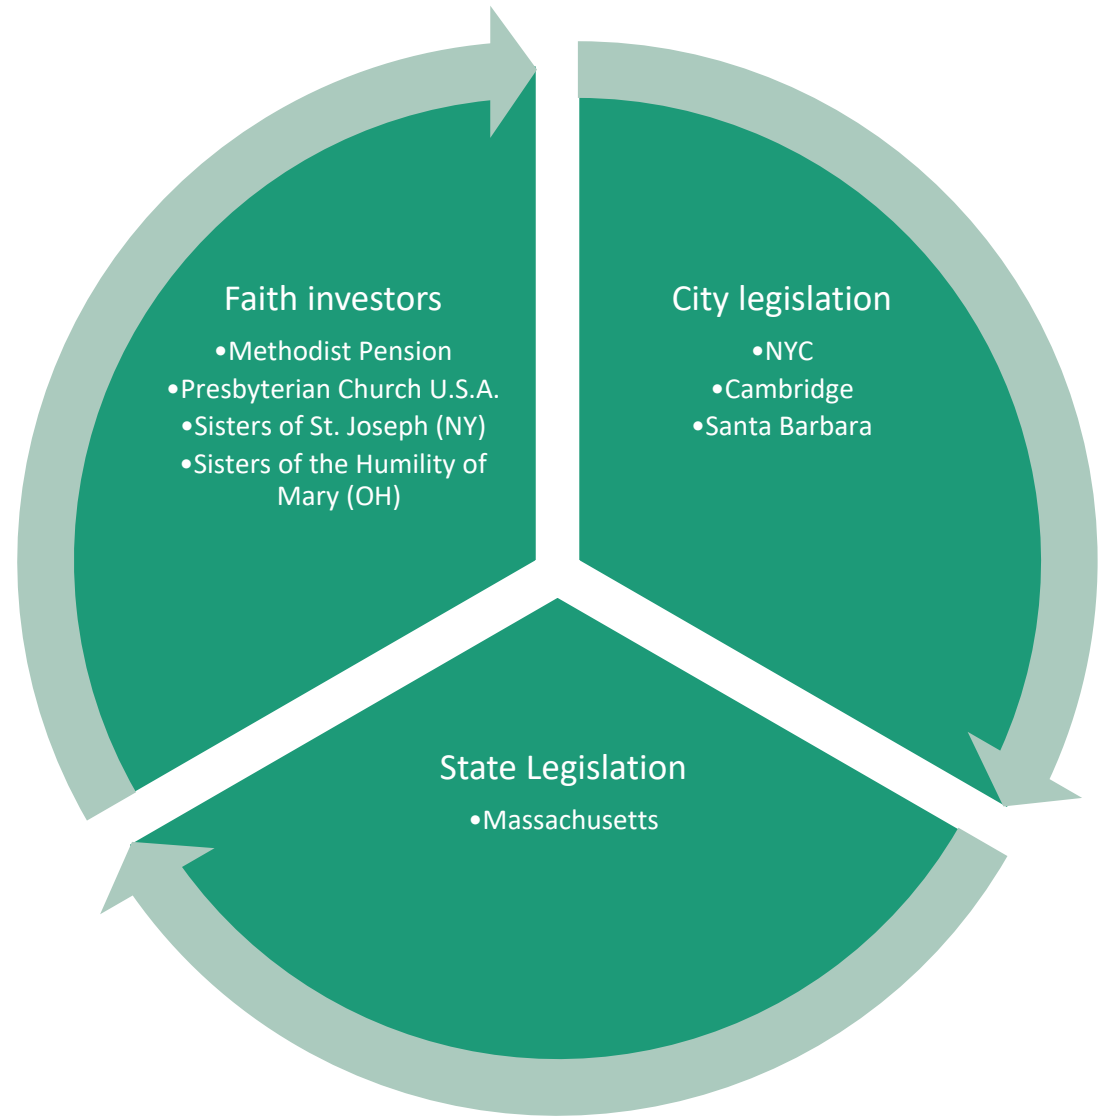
Faith investors

•Methodist Pension
•Presbyterian Church U.S.A.
•Sisters of St. Joseph (NY)
•Sisters of the Humility of Mary (OH)

City legislation

•NYC
•Cambridge
•Santa Barbara

State Legislation

•Massachusetts